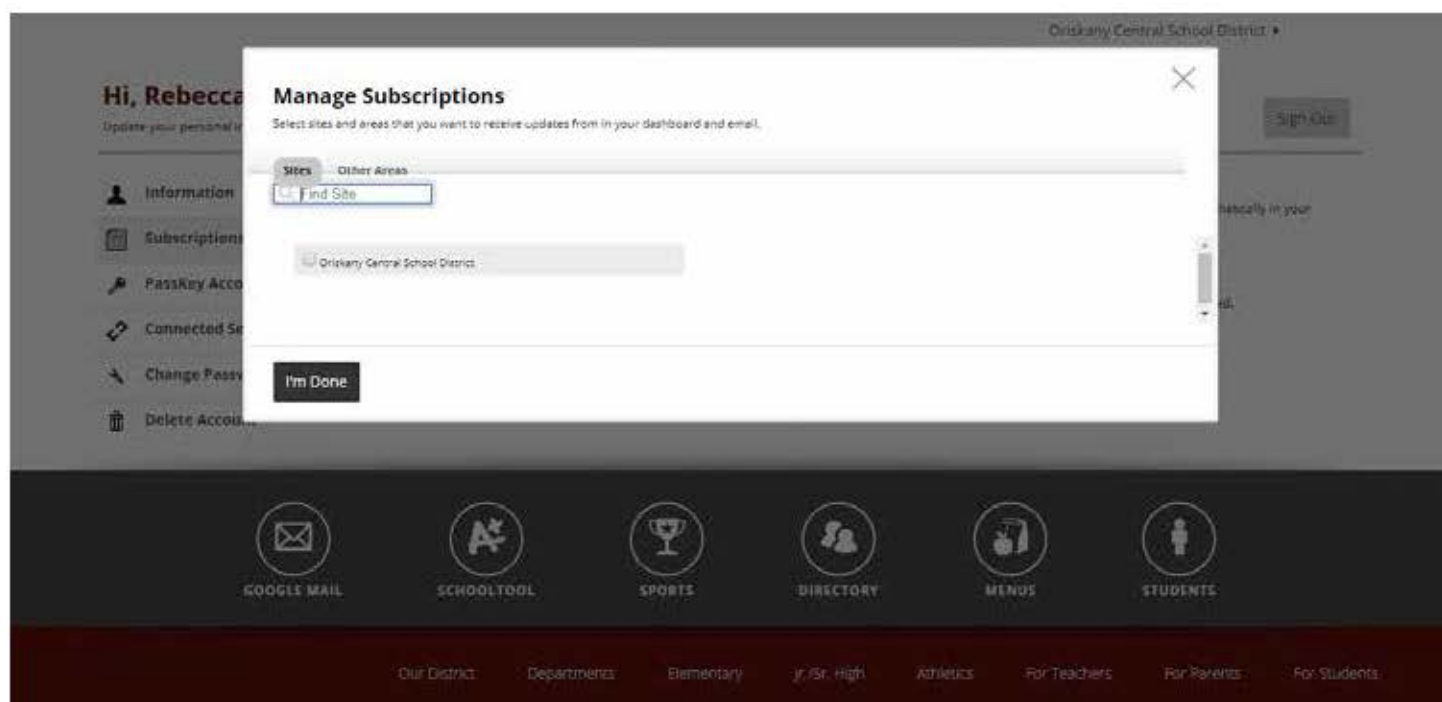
Oriskany Central School District ▾

Hi, Rebecca

Update your personal i

Sign Out

Information

Subscriptions

PassKey Acco

Connected Se

Change Passv

Delete Accou

hatically in your

ed.

Manage Subscriptions

Select sites and areas that you want to receive updates from in your dashboard and email.

Sites | Other Areas

Find Site

Oriskany Central School District

I'm Done

GOOGLE MAIL

SCHOOLTOOL

SPORTS

DIRECTORY

MENUS

STUDENTS

Our District | Departments | Elementary | Jr./Sr. High | Athletics | For Teachers | For Parents | For Students